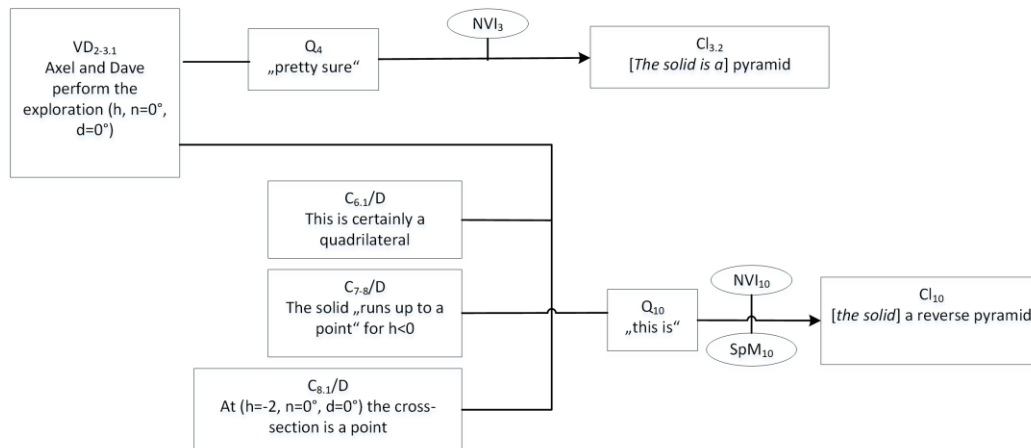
VD$_{2\text{-}3.1}$
Axel and Dave perform the exploration (h, n=0°, d=0°)

Q$_4$
„pretty sure“

NVI$_3$

Cl$_{3.2}$
[*The solid is a*] pyramid

C$_{6.1}$/D
This is certainly a quadrilateral

C$_{7\text{-}8}$/D
The solid „runs up to a point“ for h<0

C$_{8.1}$/D
At (h=-2, n=0°, d=0°) the cross-section is a point

Q$_{10}$
„this is“

NVI$_{10}$

SpM$_{10}$

Cl$_{10}$
[*the solid*] a reverse pyramid